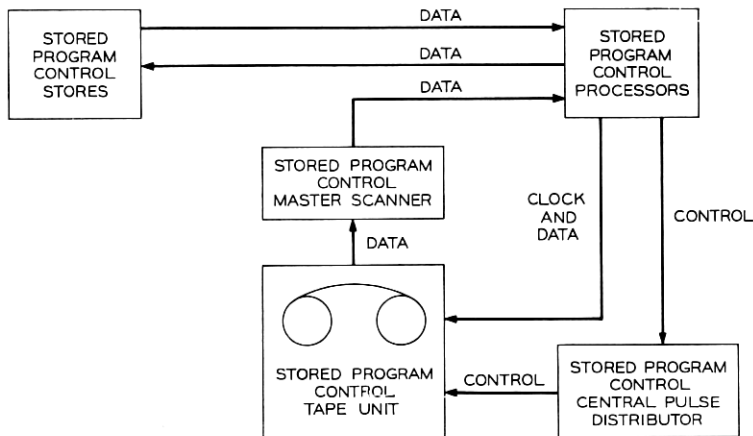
STORED PROGRAM CONTROL STORES

DATA

DATA

STORED PROGRAM CONTROL PROCESSORS

DATA

STORED PROGRAM CONTROL MASTER SCANNER

CLOCK AND DATA

CONTROL

DATA

STORED PROGRAM CONTROL TAPE UNIT

CONTROL

STORED PROGRAM CONTROL CENTRAL PULSE DISTRIBUTOR